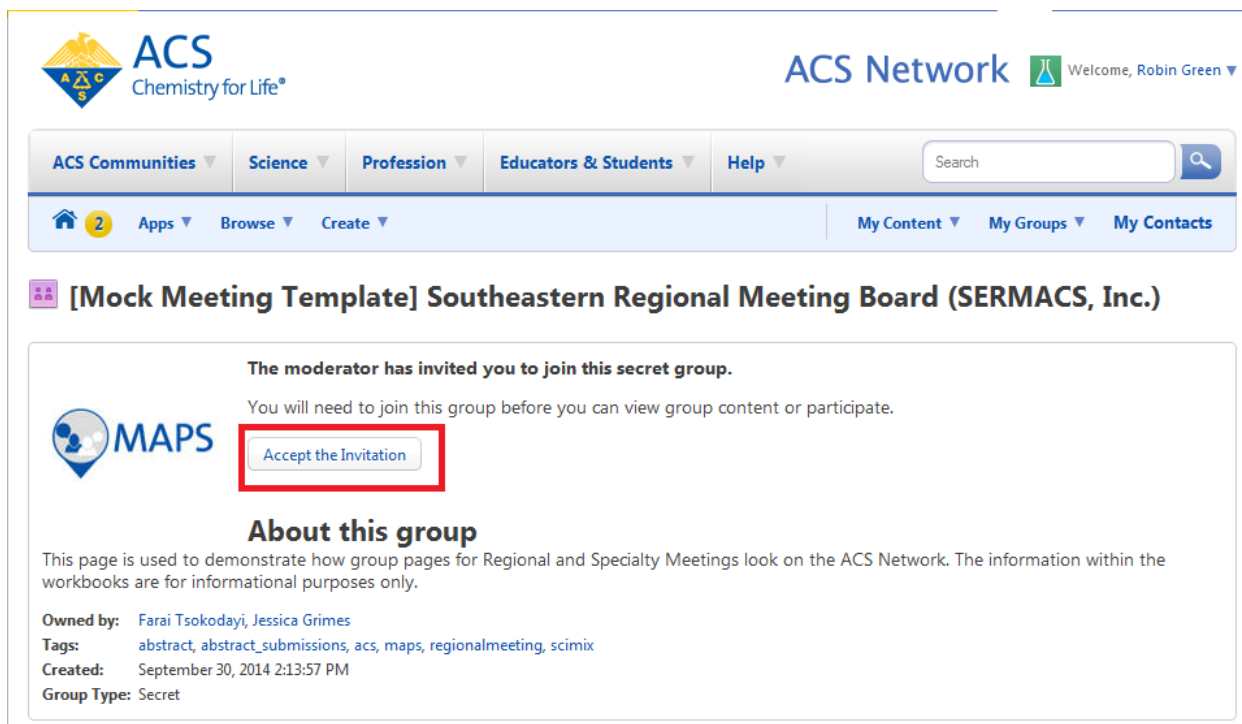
A C S
ACS
Chemistry for Life®

ACS Network
Welcome, Robin Green ▼

ACS Communities ▼ Science ▼ Profession ▼ Educators & Students ▼ Help ▼
Search

2 Apps ▼ Browse ▼ Create ▼
My Content ▼ My Groups ▼ My Contacts

[Mock Meeting Template] Southeastern Regional Meeting Board (SERMACS, Inc.)

MAPS

The moderator has invited you to join this secret group.

You will need to join this group before you can view group content or participate.

Accept the Invitation

About this group

This page is used to demonstrate how group pages for Regional and Specialty Meetings look on the ACS Network. The information within the workbooks are for informational purposes only.

Owned by: Farai Tsokodayi, Jessica Grimes
Tags: abstract, abstract_submissions, acs, maps, regionalmeeting, scimix
Created: September 30, 2014 2:13:57 PM
Group Type: Secret